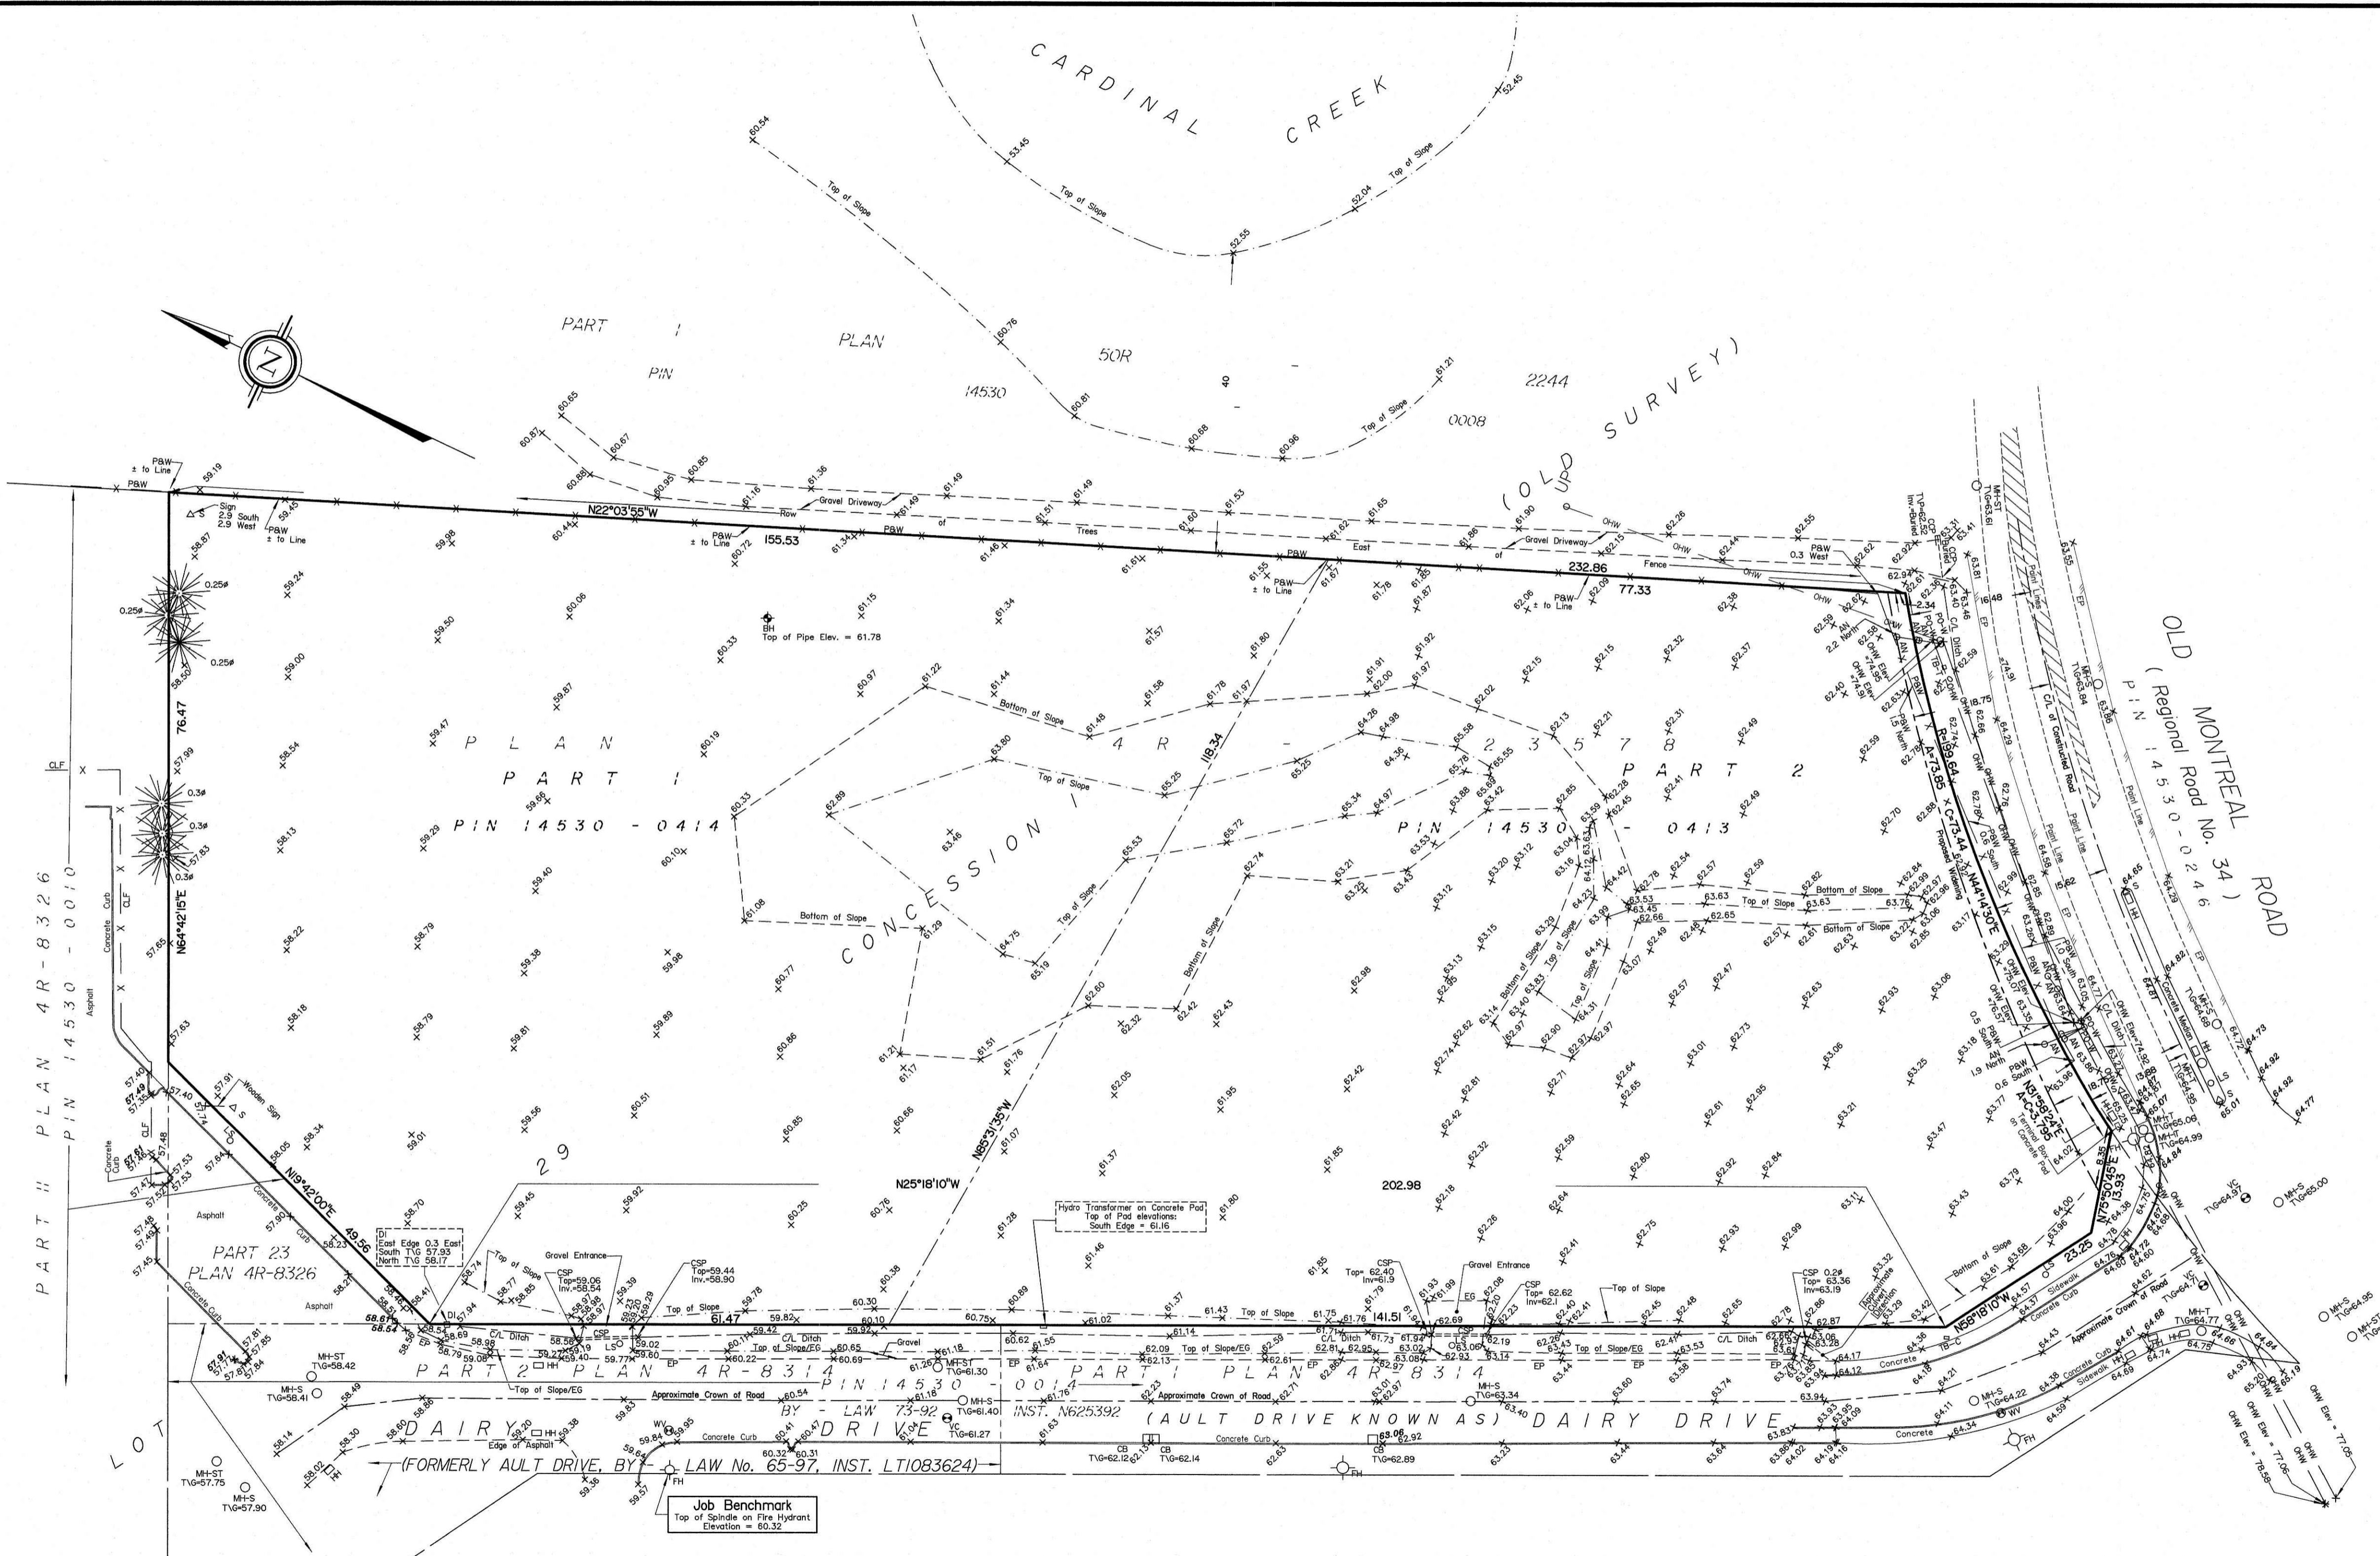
CARDINAL CREEK

Top of Slope

Top of Slope

Top of Slope

PART 1 PLAN 50R 2244
PIN 14530 0008

(OLD SURVEY)

N22°03'55"W
155.53
232.86
77.33

Gravel Driveway
Row of Trees East of Gravel Driveway
P&W ± to Line
Fence
OHW

Sign 2.9 South 2.9 West

BH
Top of Pipe Elev. = 61.78

PLAN 4R-23578
PART 1
PIN 14530 - 0414

PART 2
PIN 14530 - 0413

CONCESSION 1

Bottom of Slope
Top of Slope

118.34
N85°31'35"W
N25°18'10"W
202.98

76.47
N64°42'15"E

N19°42'00"E
49.56

29

PART 23
PLAN 4R-8326

PART 11 PLAN 4R-8326
PIN 14530 - 0010

Asphalt
Concrete Curb
CLF
Wooden Sign

DI
East Edge 0.3 East
South T\G 57.93
North T\G 58.17

Gravel Entrance
CSP
Top=59.06
Inv.=58.54

CSP
Top=59.44
Inv.=58.90

61.47
141.51

Hydro Transformer on Concrete Pad
Top of Pad elevations:
South Edge = 61.16

CSP
Top= 62.40
Inv=61.9

Gravel Entrance

CSP
Top= 62.62
Inv=62.1

CSP 0.2ø
Top= 63.36
Inv=63.19

Approximate Culvert Location

C/L Ditch
Top of Slope/EG
Approximate Crown of Road
EP

PART 2 PLAN 4R-8314
PIN 14530 - 0017
BY - LAW 73-92
INST. N625392

PART 1 PLAN 4R-8314

(AULT DRIVE KNOWN AS) DAIRY DRIVE

DAIRY DRIVE

(FORMERLY AULT DRIVE, BY - LAW No. 65-97, INST. LT1083624)

LOT

Job Benchmark
Top of Spindle on Fire Hydrant
Elevation = 60.32

MH-ST T\G=58.42
MH-S T\G=58.41
MH-ST T\G=57.75
MH-S T\G=57.90
MH-ST T\G=61.30
MH-S T\G=61.40
VC T\G=61.27
CB T\G=62.12
CB T\G=62.14
CB T\G=62.89
MH-S T\G=63.34

OLD MONTREAL ROAD
(Regional Road No. 34)
PIN 14530 - 0246

R=189.64
A=73.85
C=73.44
N44°14'30"E

N31°52'24"E
A=23.795

N75°50'45"E
13.93
23.25
N56°18'10"W

C/L of Constructed Road
Paint Line
Proposed Widening
Concrete Median
Sidewalk
Concrete Curb
Concrete

MH-ST T\G=63.61
MH-S T\G=63.84
MH-S T\G=64.99
MH-T T\G=65.06
MH-T T\G=64.77
VC T\G=64.97
MH-S T\G=65.00
MH-S T\G=64.95
MH-S T\G=64.22

OHW Elev = 77.06
OHW Elev = 76.58
OHW Elev = 77.05
OHW Elev = 74.9